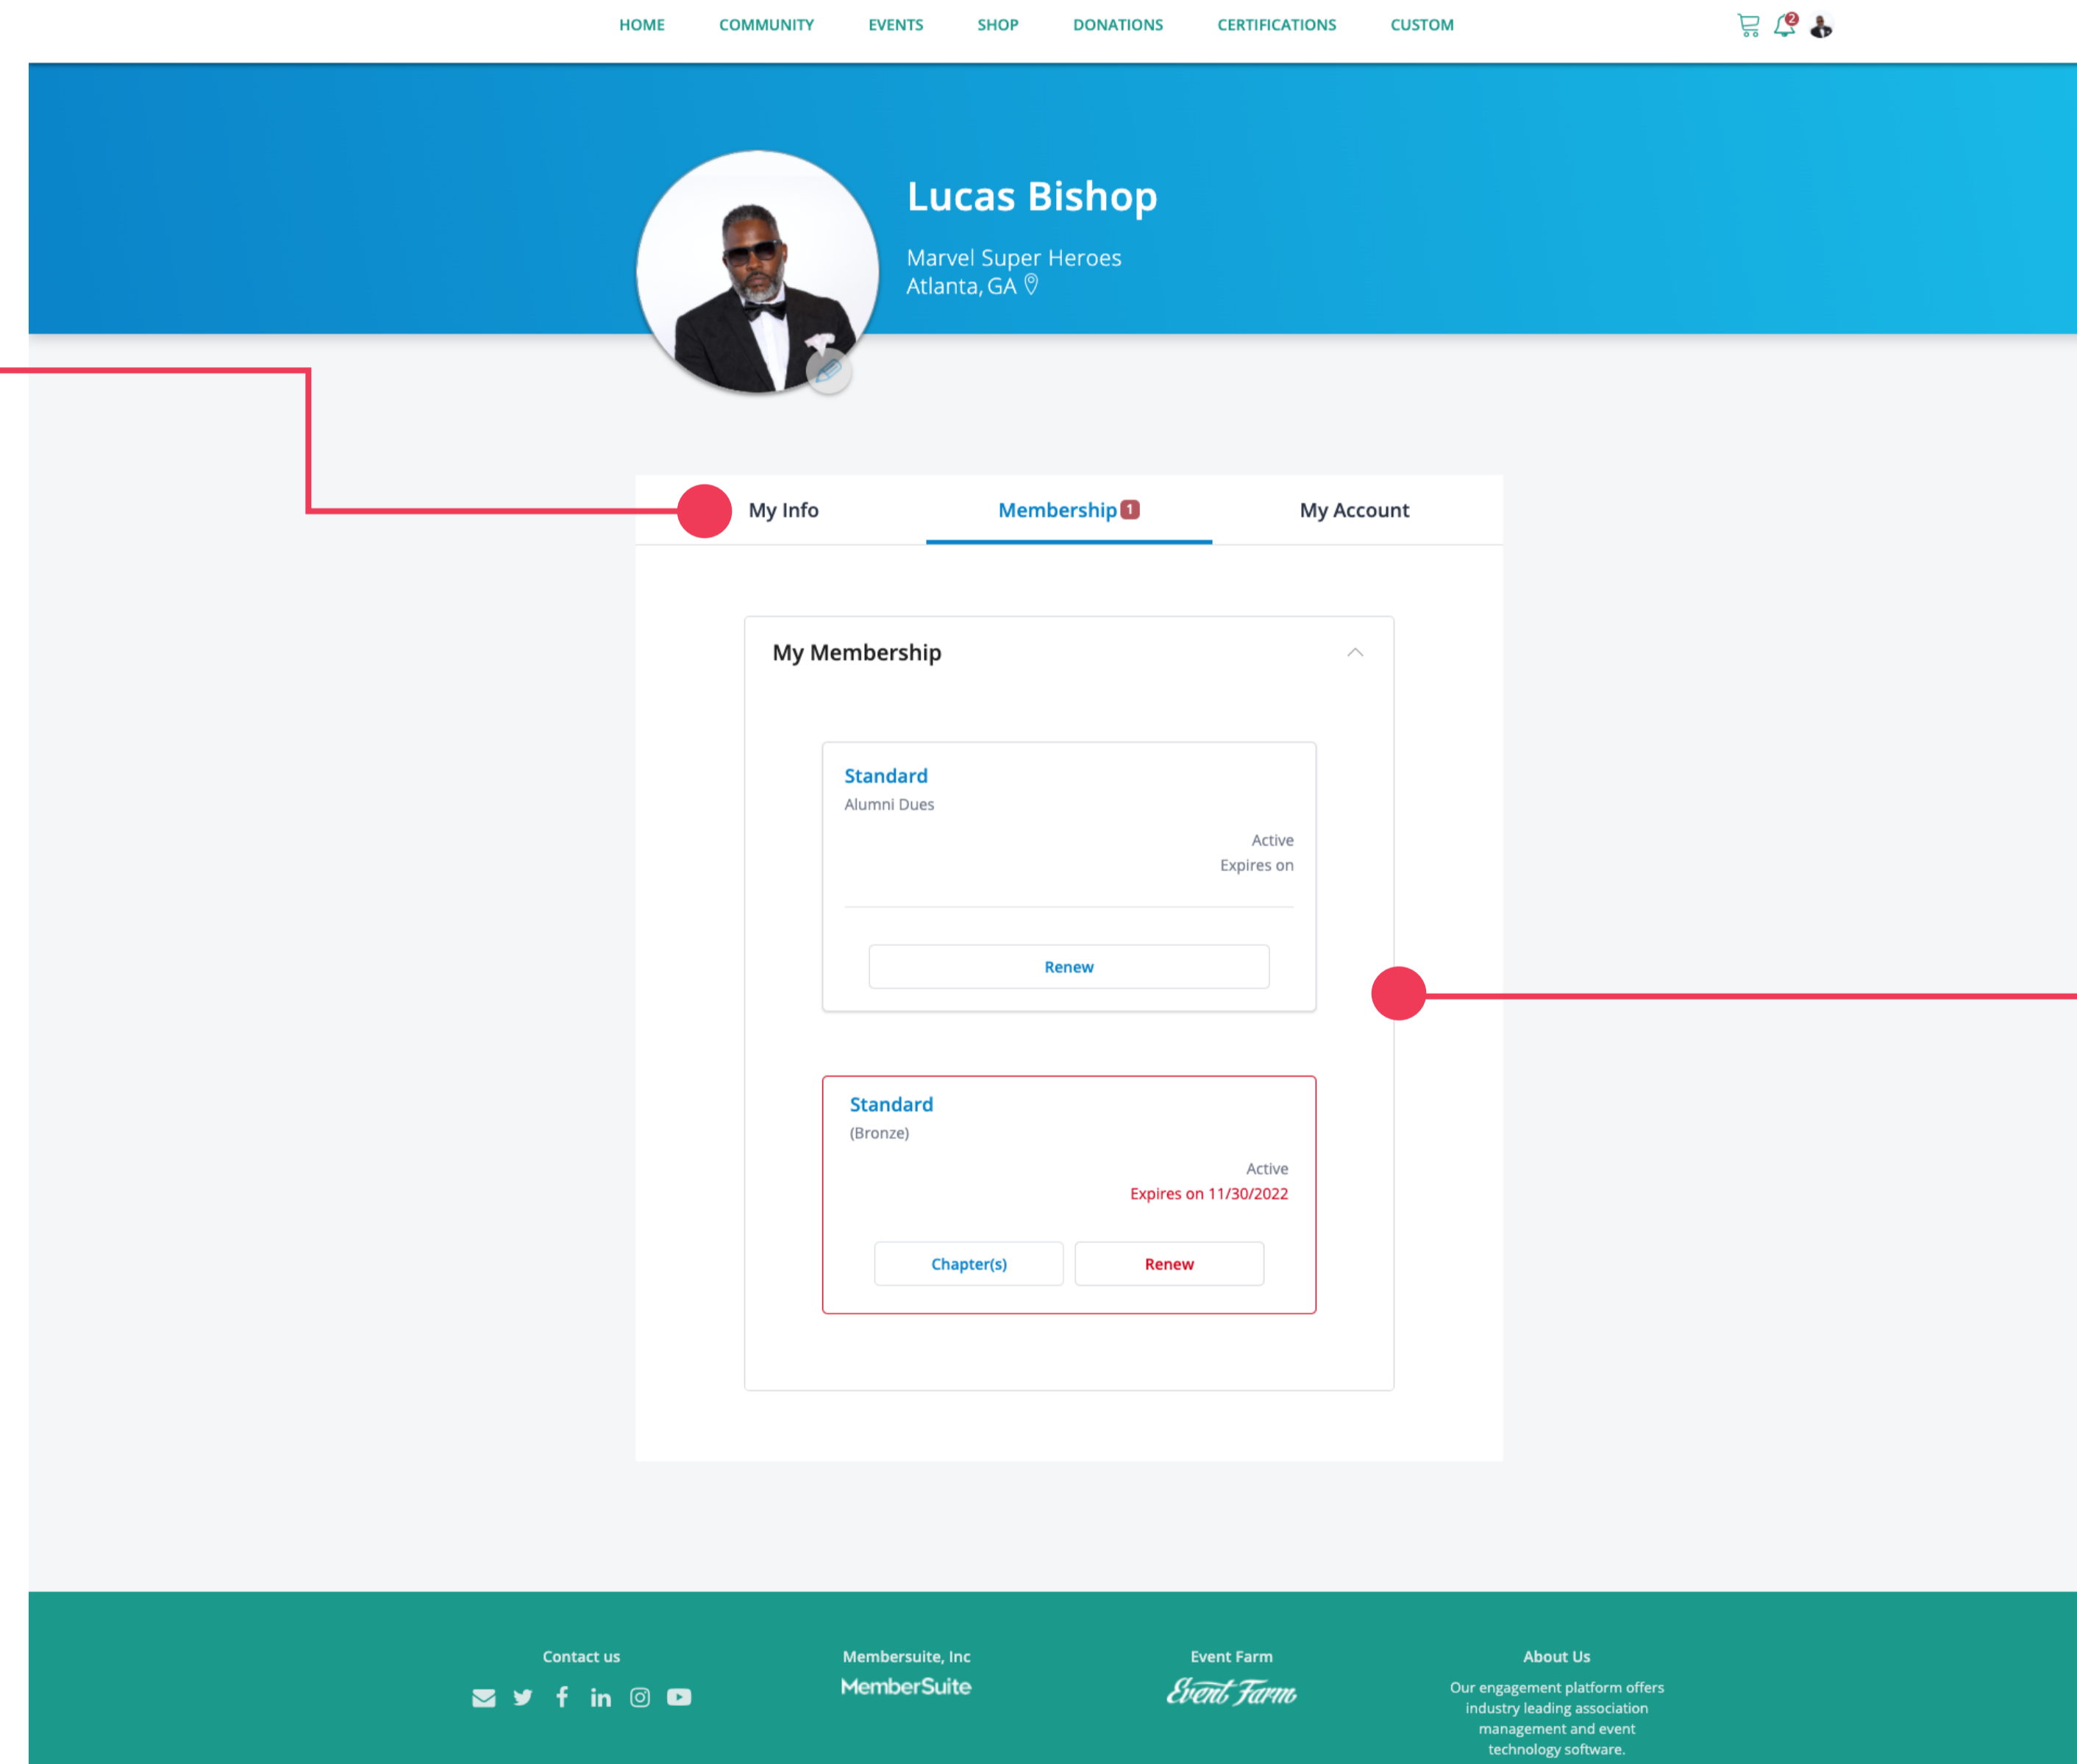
HOME COMMUNITY EVENTS SHOP DONATIONS CERTIFICATIONS CUSTOM

2

Lucas Bishop

Marvel Super Heroes
Atlanta, GA

My Info Membership 1 My Account

My Membership

Standard
Alumni Dues

Active
Expires on

Renew

Standard
(Bronze)

Active
Expires on 11/30/2022

Chapter(s) Renew

Contact us

Membersuite, Inc
MemberSuite

Event Farm
Event Farm

About Us
Our engagement platform offers industry leading association management and event technology software.